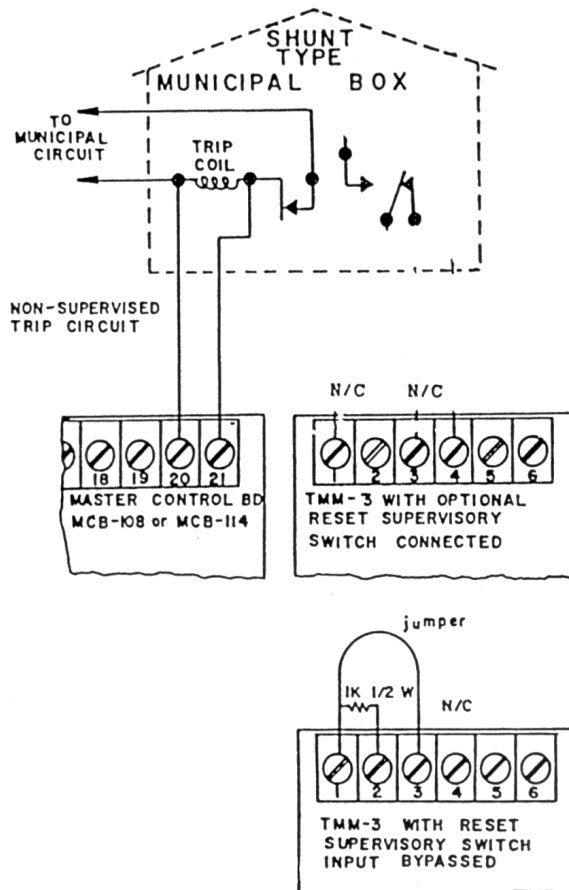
SHUNT TYPE MUNICIPAL BOX

TO MUNICIPAL CIRCUIT

TRIP COIL

NON-SUPERVISED TRIP CIRCUIT

18 19 20 21

MASTER CONTROL BD MCB-108 or MCB-114

N/C N/C

1 2 3 4 5 6

TMM-3 WITH OPTIONAL RESET SUPERVISORY SWITCH CONNECTED

jumper

1K 1/2 W

N/C

1 2 3 4 5 6

TMM-3 WITH RESET SUPERVISORY SWITCH INPUT BYPASSED